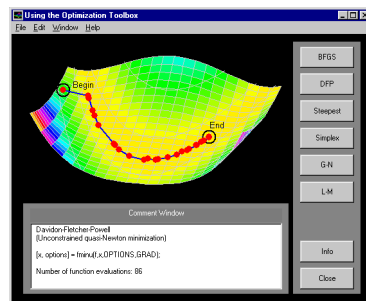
Using the Optimization Toolbox
File Edit Window Help
Begin
End
BFGS
DFP
Steepest
Simplex
G-N
L-M
Comment Window
Davidon-Fletcher-Powell
(Unconstrained quasi-Newton minimization)

[x, options] = fminu(f,x,OPTIONS,GRAD);

Number of function evaluations: 86
Info
Close